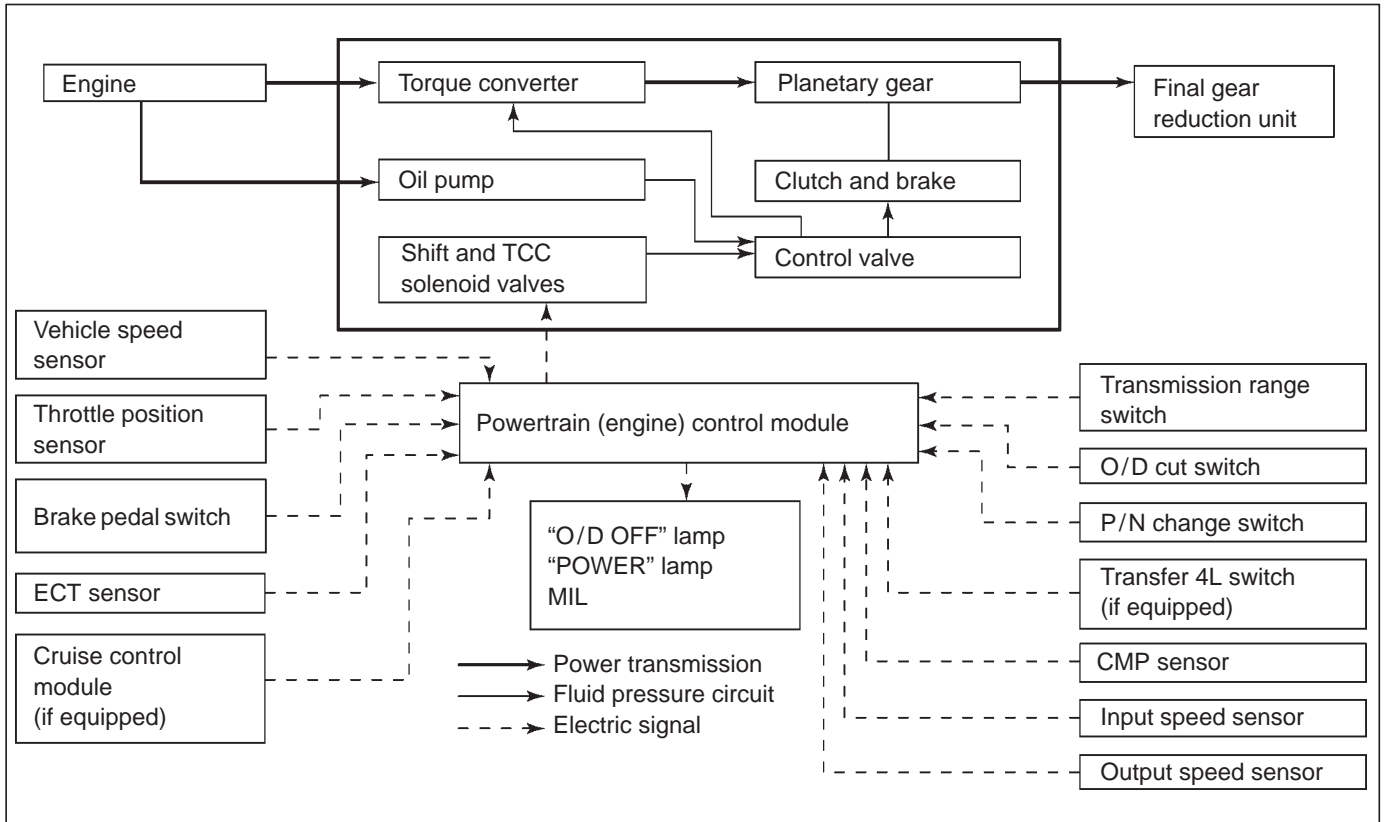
Engine

Torque converter

Planetary gear

Final gear reduction unit

Oil pump

Clutch and brake

Shift and TCC solenoid valves

Control valve

Vehicle speed sensor

Throttle position sensor

Brake pedal switch

ECT sensor

Cruise control module (if equipped)

Powertrain (engine) control module

"O/D OFF" lamp
"POWER" lamp
MIL

Power transmission
Fluid pressure circuit
Electric signal

Transmission range switch

O/D cut switch

P/N change switch

Transfer 4L switch (if equipped)

CMP sensor

Input speed sensor

Output speed sensor